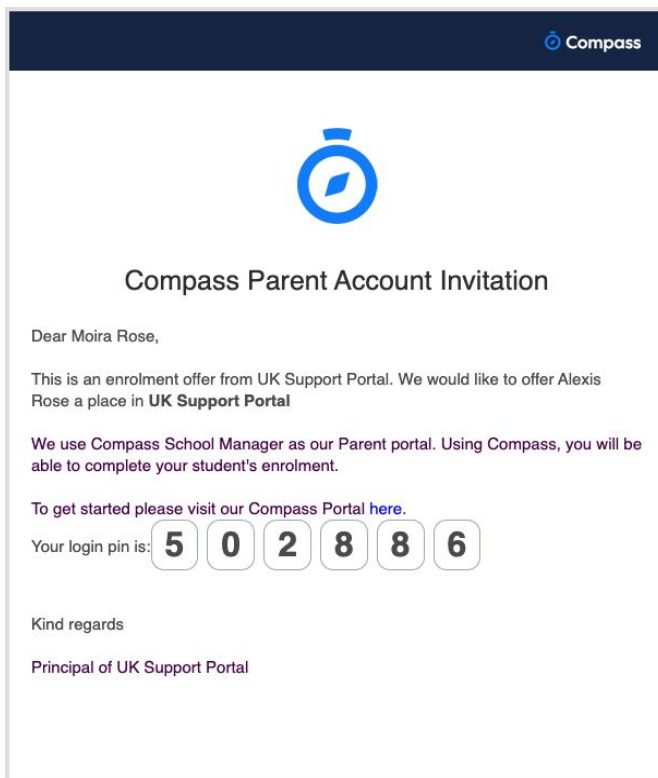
Compass

Compass Parent Account Invitation

Dear Moira Rose,

This is an enrolment offer from UK Support Portal. We would like to offer Alexis Rose a place in **UK Support Portal**

We use Compass School Manager as our Parent portal. Using Compass, you will be able to complete your student's enrolment.

To get started please visit our Compass Portal here.
Your login pin is: 5 0 2 8 8 6

Kind regards

Principal of UK Support Portal